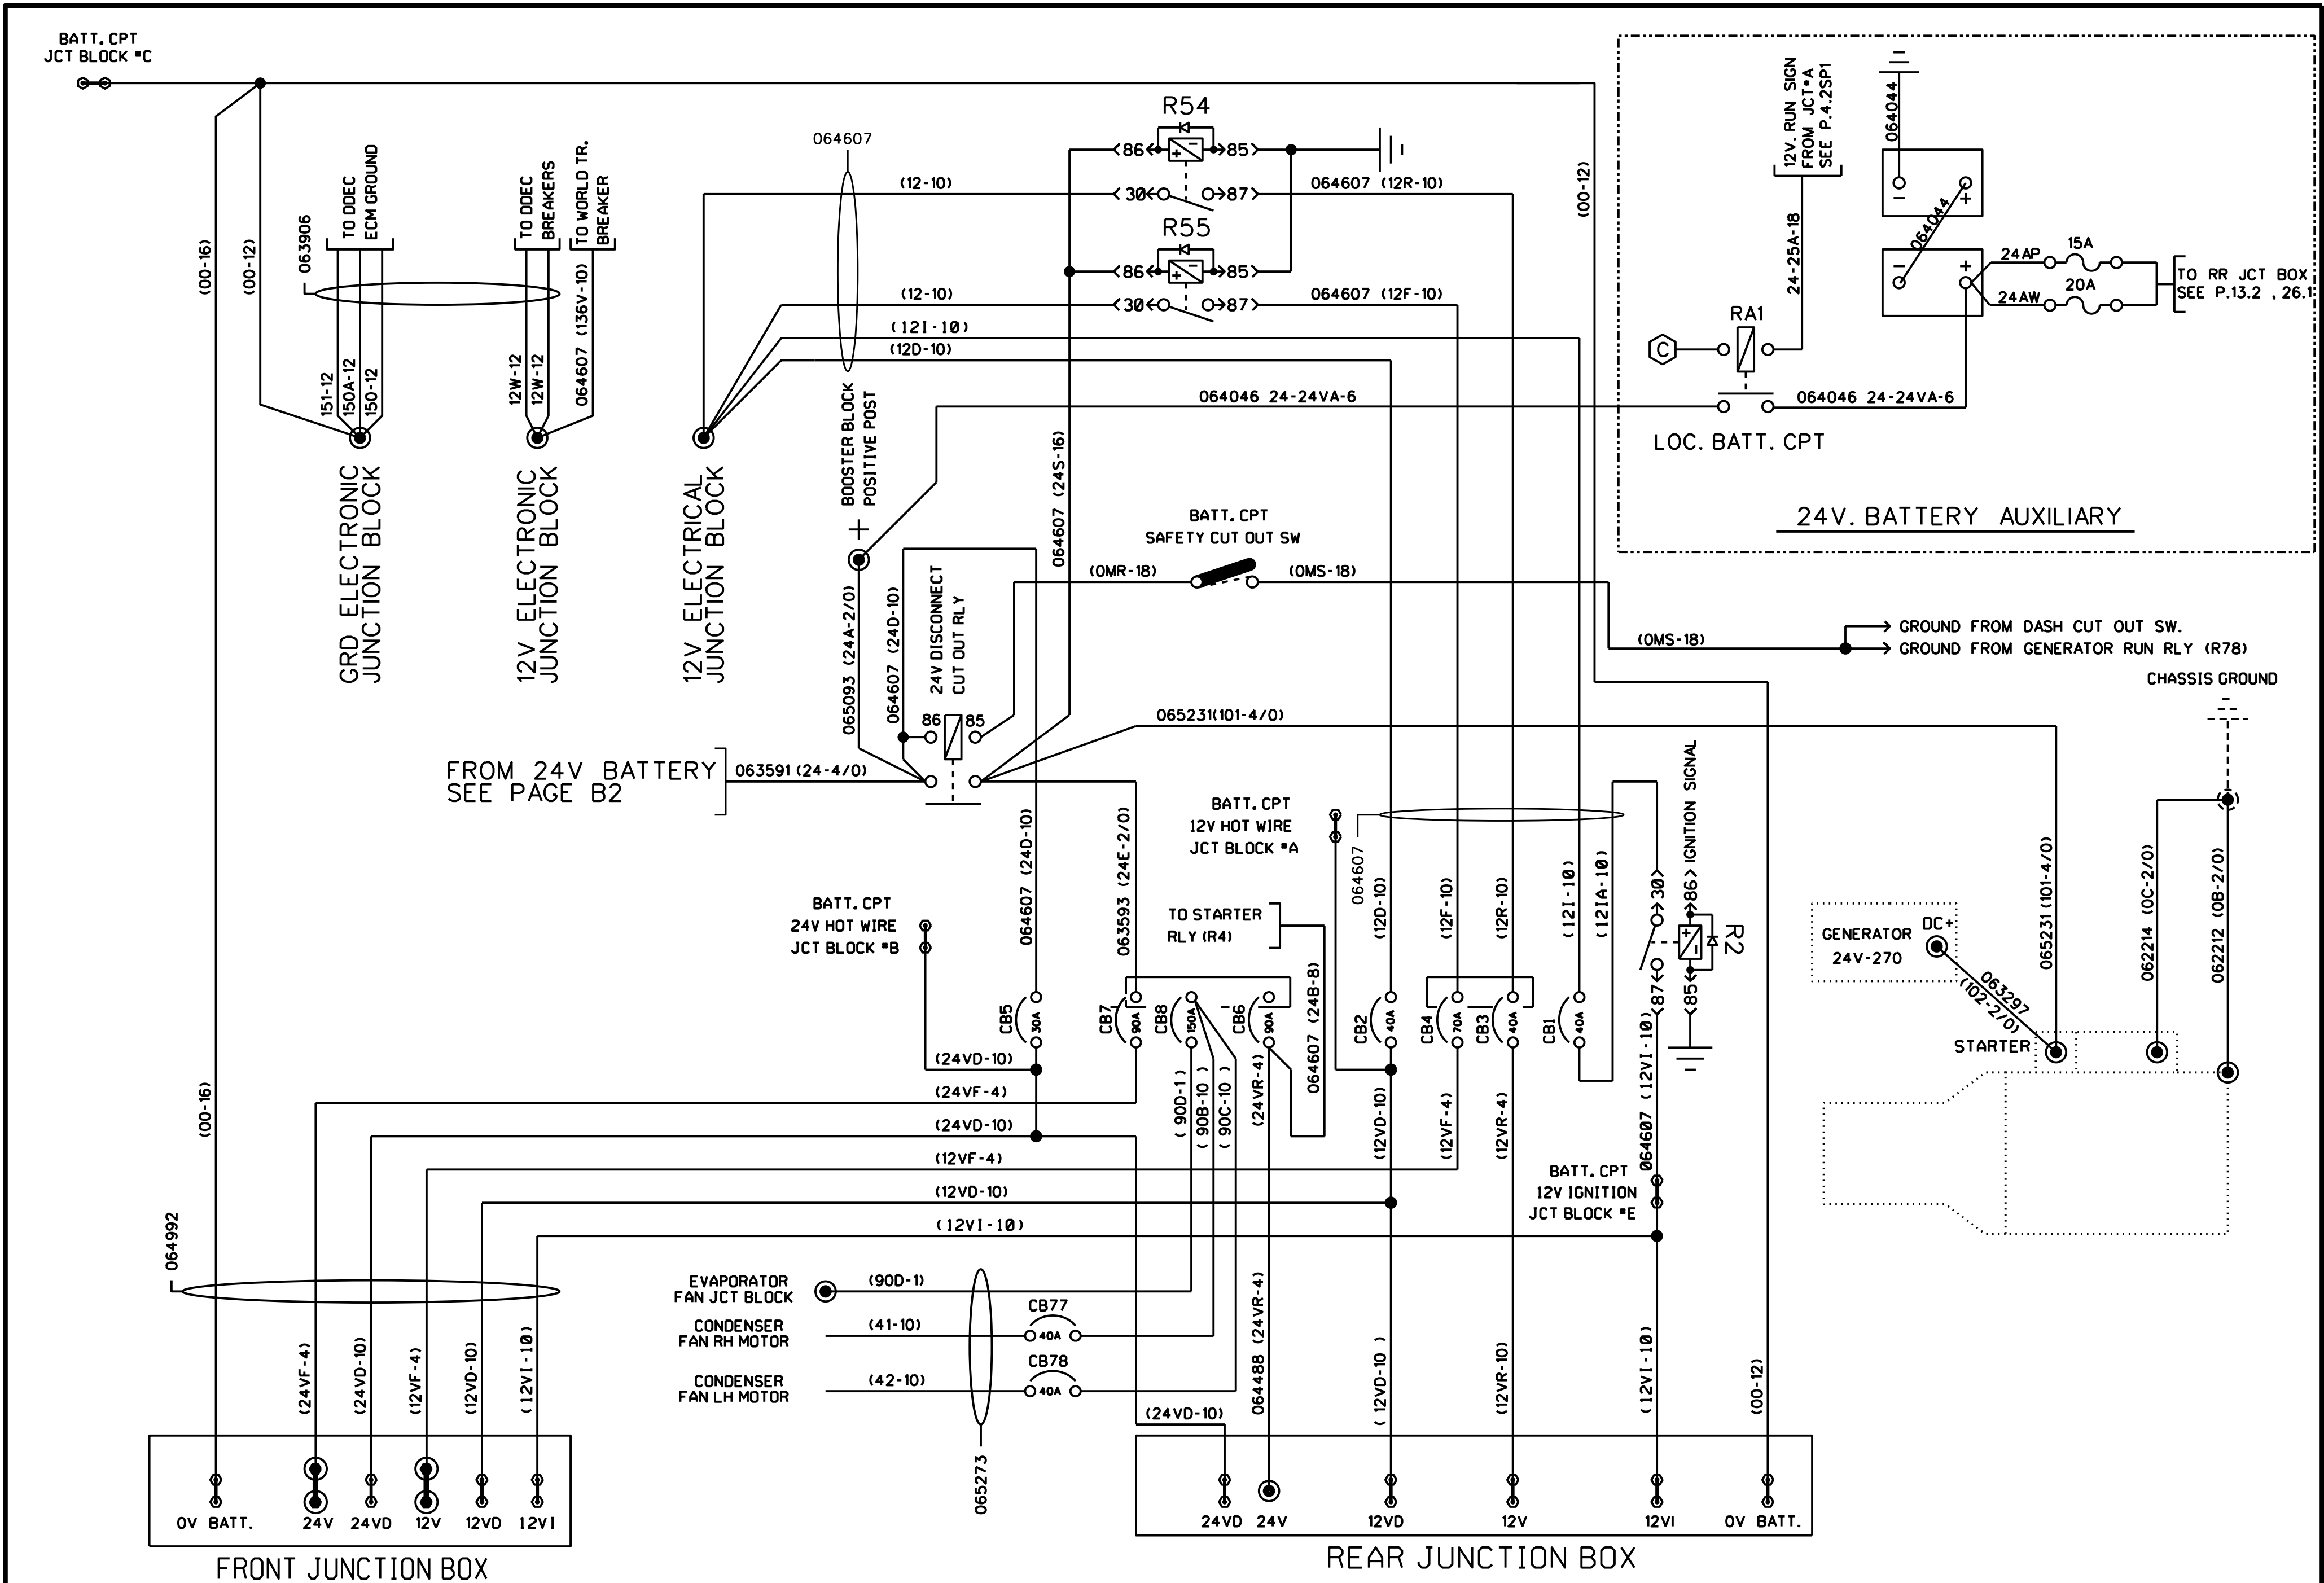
BATT. CPT
JCT BLOCK "C

(00-16)
(00-12)
063906
TO DDEC ECM GROUND
151-12
150A-12
150-12
GRD ELECTRONIC JUNCTION BLOCK

TO DDEC BREAKERS
TO WORLD TR. BREAKER
12W-12
12W-12
064607 (136V-10)
12V ELECTRONIC JUNCTION BLOCK

12V ELECTRICAL JUNCTION BLOCK

064607
(12-10)
(12-10)
(12I-10)
(12D-10)
BOOSTER BLOCK POSITIVE POST
+

R54
86
85
30
87
064607 (12R-10)
R55
86
85
30
87
064607 (12F-10)
064046 24-24VA-6
064607 (24S-16)
(00-12)

12V. RUN SIGN FROM JCT "A SEE P.4.2SP1
24-25A-18
064044
064044
24AP
15A
24AW
20A
TO RR JCT BOX SEE P.13.2 , 26.1
RA1
C
064046 24-24VA-6
LOC. BATT. CPT
24V. BATTERY AUXILIARY

BATT. CPT
SAFETY CUT OUT SW
(OMR-18)
(OMS-18)
(OMS-18)
GROUND FROM DASH CUT OUT SW.
GROUND FROM GENERATOR RUN RLY (R78)
CHASSIS GROUND

065093 (24A-2/0)
064607 (24D-10)
24V DISCONNECT CUT OUT RLY
86
85
065231(101-4/0)
FROM 24V BATTERY SEE PAGE B2
063591 (24-4/0)

BATT. CPT
12V HOT WIRE
JCT BLOCK "A
064607
(12D-10)
(12F-10)
(12R-10)
(12I-10)
(12IA-10)
IGNITION SIGNAL
30
86
R2
87
85
065231 (101-4/0)
062214 (0C-2/0)
062212 (0B-2/0)
GENERATOR 24V-270
DC+
063297 (102-2/0)
STARTER

BATT. CPT
24V HOT WIRE
JCT BLOCK "B
064607 (24D-10)
063593 (24E-2/0)
TO STARTER RLY (R4)
064607 (24B-8)
CB5 30A
CB7 90A
CB8 150A
CB6 90A
CB2 40A
CB4 70A
CB3 40A
CB1 40A
(24VD-10)
(24VF-4)
(24VD-10)
(12VF-4)
(12VD-10)
(12VI-10)
( 90D-1 )
( 90B-10 )
( 90C-10 )
(24VR-4)
(12VD-10)
(12VF-4)
(12VR-4)
064607 (12VI-10)
BATT. CPT
12V IGNITION
JCT BLOCK "E

(00-16)
064992
EVAPORATOR FAN JCT BLOCK
(90D-1)
CONDENSER FAN RH MOTOR
(41-10)
CB77
40A
CONDENSER FAN LH MOTOR
(42-10)
CB78
40A
065273
(24VF-4)
(24VD-10)
(12VF-4)
(12VD-10)
(12VI-10)
(24VD-10)
064488 (24VR-4)
( 12VD-10 )
(12VR-10)
(12VI-10)
(00-12)

0V BATT.
24V
24VD
12V
12VD
12VI
FRONT JUNCTION BOX

24VD
24V
12VD
12V
12VI
0V BATT.
REAR JUNCTION BOX